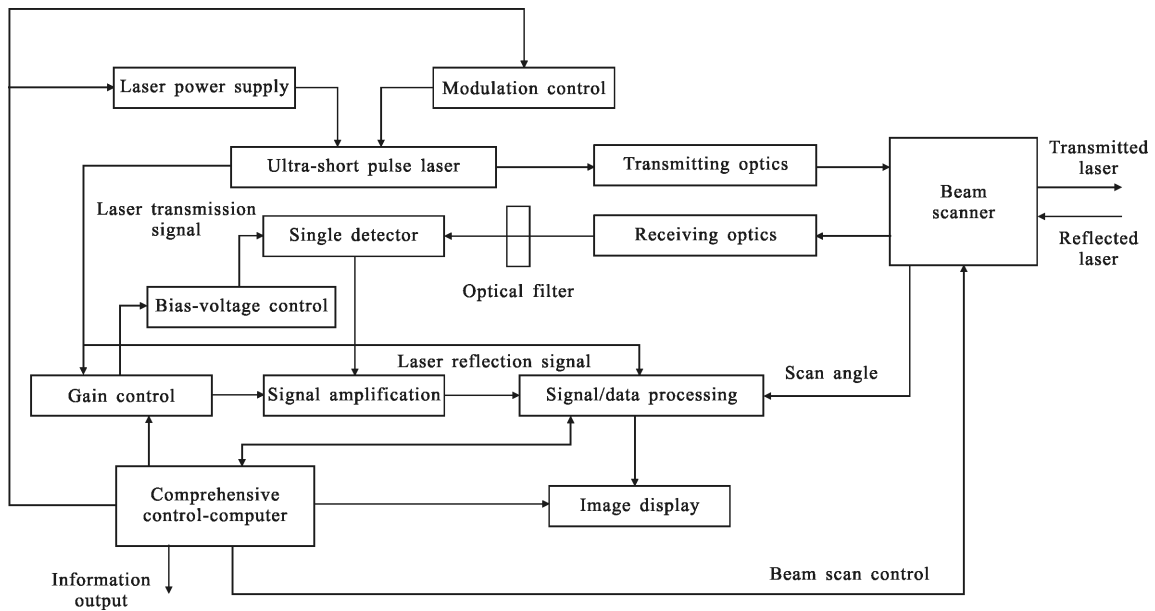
Laser power supply

Modulation control

Ultra-short pulse laser

Transmitting optics

Beam scanner

Transmitted laser

Reflected laser

Laser transmission signal

Single detector

Receiving optics

Optical filter

Bias-voltage control

Laser reflection signal

Scan angle

Gain control

Signal amplification

Signal/data processing

Comprehensive control-computer

Image display

Information output

Beam scan control